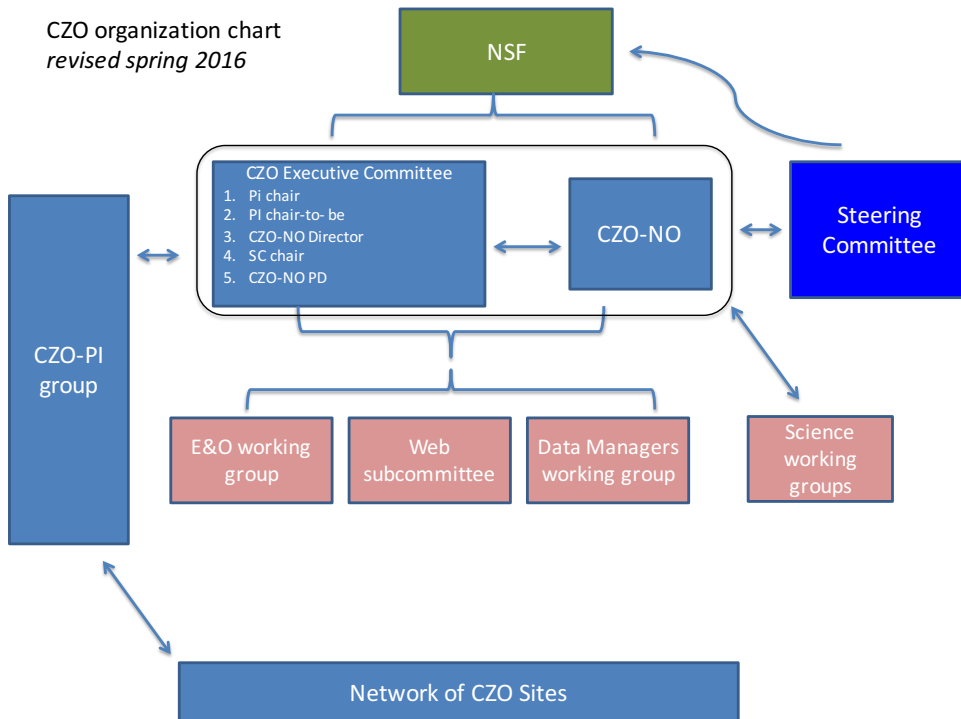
CZO organization chart
*revised spring 2016*

NSF

CZO Executive Committee
1. Pi chair
2. PI chair-to- be
3. CZO-NO Director
4. SC chair
5. CZO-NO PD

CZO-NO

Steering Committee

CZO-PI group

E&O working group

Web subcommittee

Data Managers working group

Science working groups

Network of CZO Sites